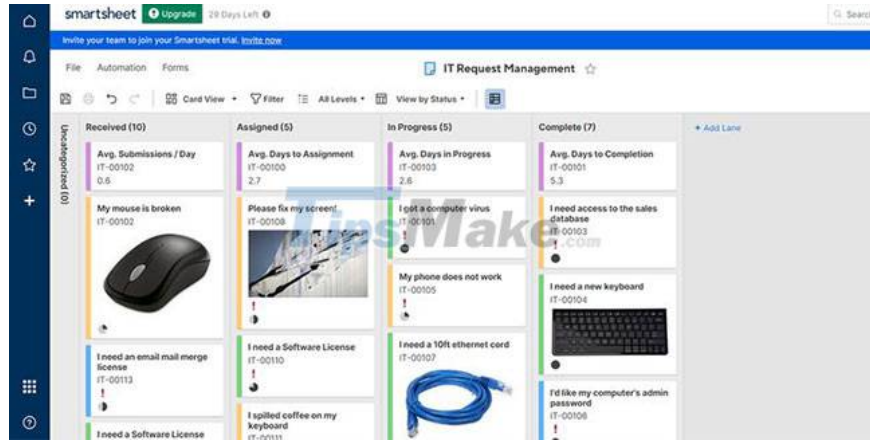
smartsheet Upgrade 29 Days Left

Search

Invite your team to join your Smartsheet trial. Invite now

File Automation Forms

IT Request Management

Card View Filter All Levels View by Status

Uncategorized (0)

Received (10)

Avg. Submissions / Day
IT-00102
0.6

My mouse is broken
IT-00102

I need an email mail merge license
IT-00113
!

I need a Software License

Assigned (5)

Avg. Days to Assignment
IT-00100
2.7

Please fix my screen!
IT-00108
!

I need a Software License
IT-00110
!

I spilled coffee on my keyboard
IT-00111

In Progress (5)

Avg. Days in Progress
IT-00103
2.6

I got a computer virus
IT-00101
!

My phone does not work
IT-00105
!

I need a 10ft ethernet cord
IT-00107

Complete (7)

Avg. Days to Completion
IT-00101
5.3

I need access to the sales database
IT-00103
!

I need a new keyboard
IT-00104

I'd like my computer's admin password
IT-00106
!

+ Add Lane

TipsMake.com